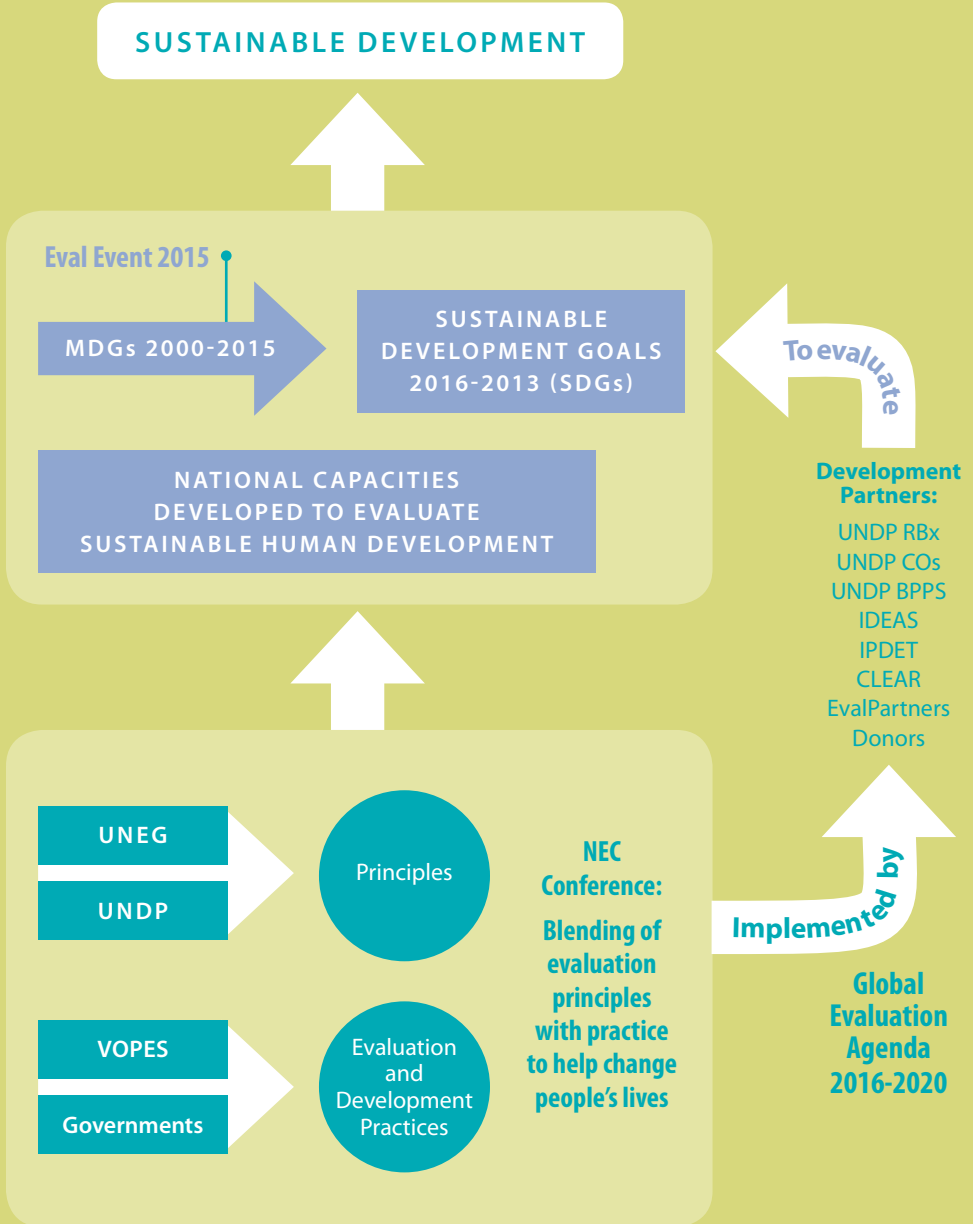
SUSTAINABLE DEVELOPMENT

Eval Event 2015

MDGs 2000-2015

SUSTAINABLE DEVELOPMENT GOALS 2016-2013 (SDGs)

To evaluate

NATIONAL CAPACITIES DEVELOPED TO EVALUATE SUSTAINABLE HUMAN DEVELOPMENT

Development Partners:
UNDP RBx
UNDP COs
UNDP BPPS
IDEAS
IPDET
CLEAR
EvalPartners
Donors

UNEG

UNDP

Principles

VOPES

Governments

Evaluation and Development Practices

NEC Conference:

Blending of evaluation principles with practice to help change people's lives

Implemented by

Global Evaluation Agenda 2016-2020